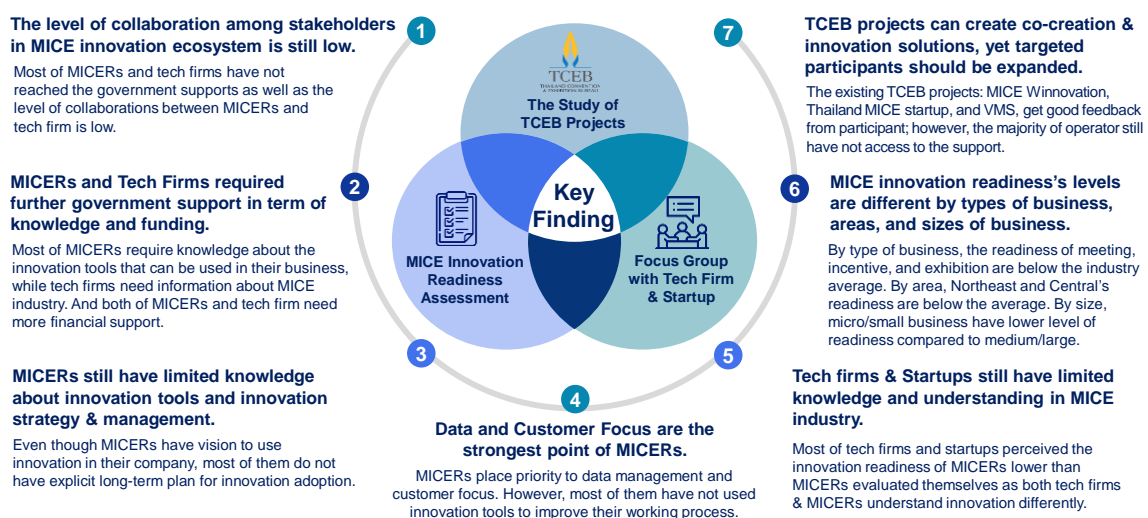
1

The level of collaboration among stakeholders in MICE innovation ecosystem is still low.

Most of MICERs and tech firms have not reached the government supports as well as the level of collaborations between MICERs and tech firm is low.

2

MICERs and Tech Firms required further government support in term of knowledge and funding.

Most of MICERs require knowledge about the innovation tools that can be used in their business, while tech firms need information about MICE industry. And both of MICERs and tech firm need more financial support.

3

MICERs still have limited knowledge about innovation tools and innovation strategy & management.

Even though MICERs have vision to use innovation in their company, most of them do not have explicit long-term plan for innovation adoption.

TCEB
THAILAND CONVENTION & EXHIBITION BUREAU

The Study of TCEB Projects

Key Finding

MICE Innovation Readiness Assessment

Focus Group with Tech Firm & Startup

4

Data and Customer Focus are the strongest point of MICERs.

MICERs place priority to data management and customer focus. However, most of them have not used innovation tools to improve their working process.

7

TCEB projects can create co-creation & innovation solutions, yet targeted participants should be expanded.

The existing TCEB projects: MICE Winnovation, Thailand MICE startup, and VMS, get good feedback from participant; however, the majority of operator still have not access to the support.

6

MICE innovation readiness's levels are different by types of business, areas, and sizes of business.

By type of business, the readiness of meeting, incentive, and exhibition are below the industry average. By area, Northeast and Central's readiness are below the average. By size, micro/small business have lower level of readiness compared to medium/large.

5

Tech firms & Startups still have limited knowledge and understanding in MICE industry.

Most of tech firms and startups perceived the innovation readiness of MICERs lower than MICERs evaluated themselves as both tech firms & MICERs understand innovation differently.